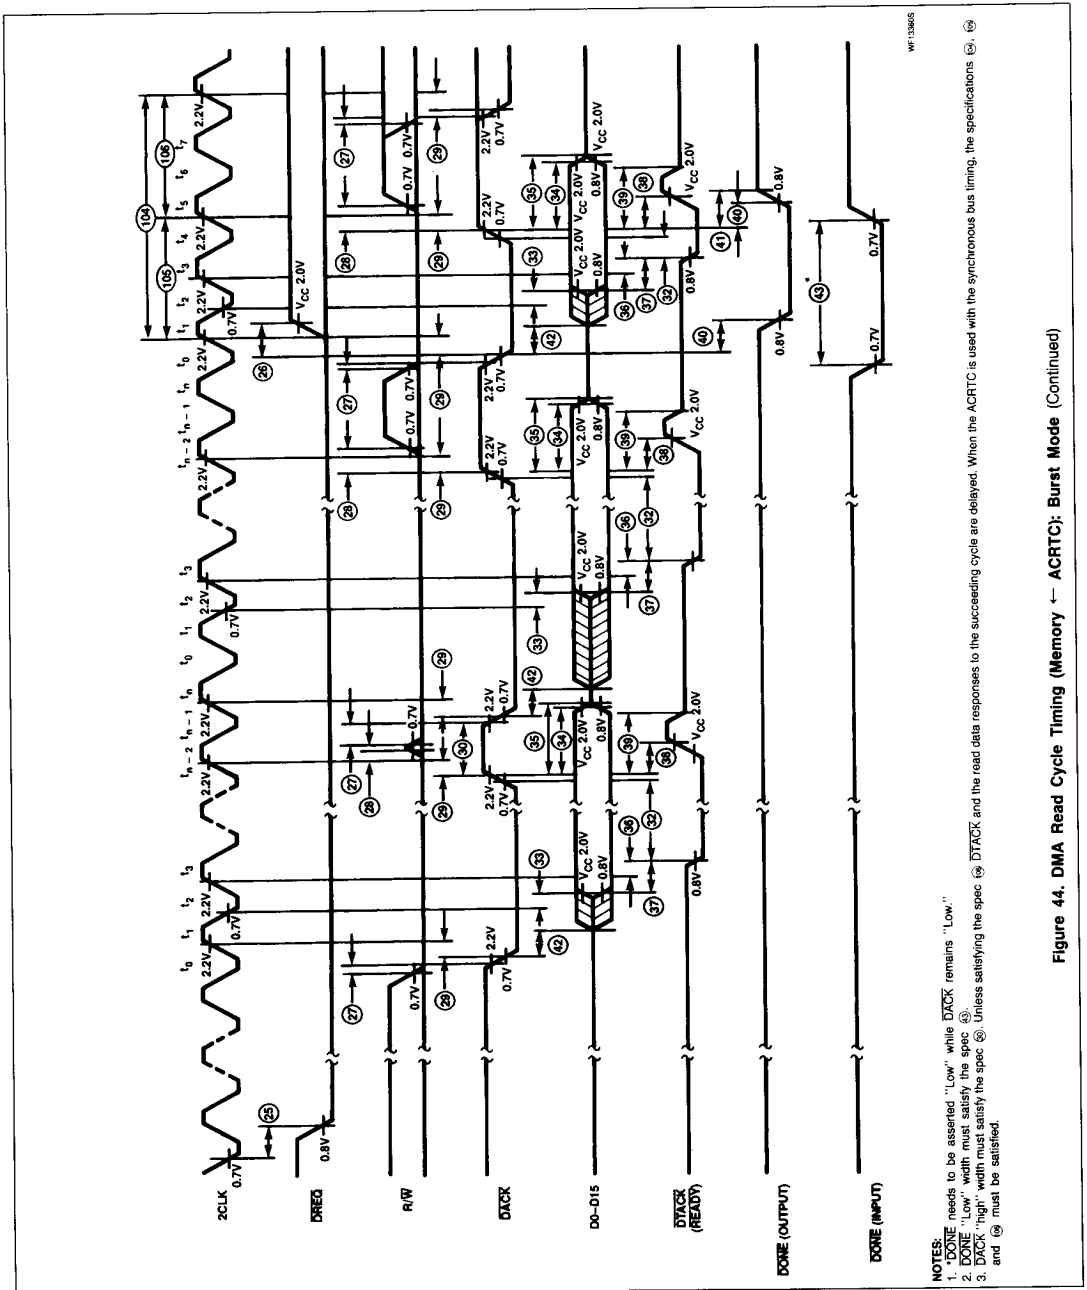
Figure 44. DMA Read Cycle Timing (Memory ← ACRTC): Burst Mode (Continued)

2CLK

$\overline{DREQ}$

R/$\overline{W}$

$\overline{DACK}$

D0-D15

$\overline{DTACK}$ (READY)

$\overline{DONE}$ (OUTPUT)

$\overline{DONE}$ (INPUT)

$t_0$ $t_1$ $t_2$ $t_3$ $t_{n-2}$ $t_{n-1}$ $t_n$ $t_0$ $t_1$ $t_2$ $t_3$ $t_{n-2}$ $t_{n-1}$ $t_n$ $t_0$ $t_1$ $t_2$ $t_3$ $t_4$ $t_5$ $t_6$ $t_7$

0.7V 0.8V 2.2V 0.7V 2.2V 0.7V 2.2V 2.0V 0.8V $V_{CC}$ 2.0V

25 26 27 28 29 30 32 33 34 35 36 37 38 39 40 41 42 43* 104 105 106

WF13360S

NOTES:
1. *$\overline{DONE}$ needs to be asserted "Low" while $\overline{DACK}$ remains "Low."
2. $\overline{DONE}$ "Low" width must satisfy the spec 43.
3. $\overline{DACK}$ "high" width must satisfy the spec 50. Unless satisfying the spec 59 $\overline{DTACK}$ and the read data responses to the succeeding cycle are delayed. When the ACRTC is used with the synchronous bus timing, the specifications 34, 59 and 69 must be satisfied.